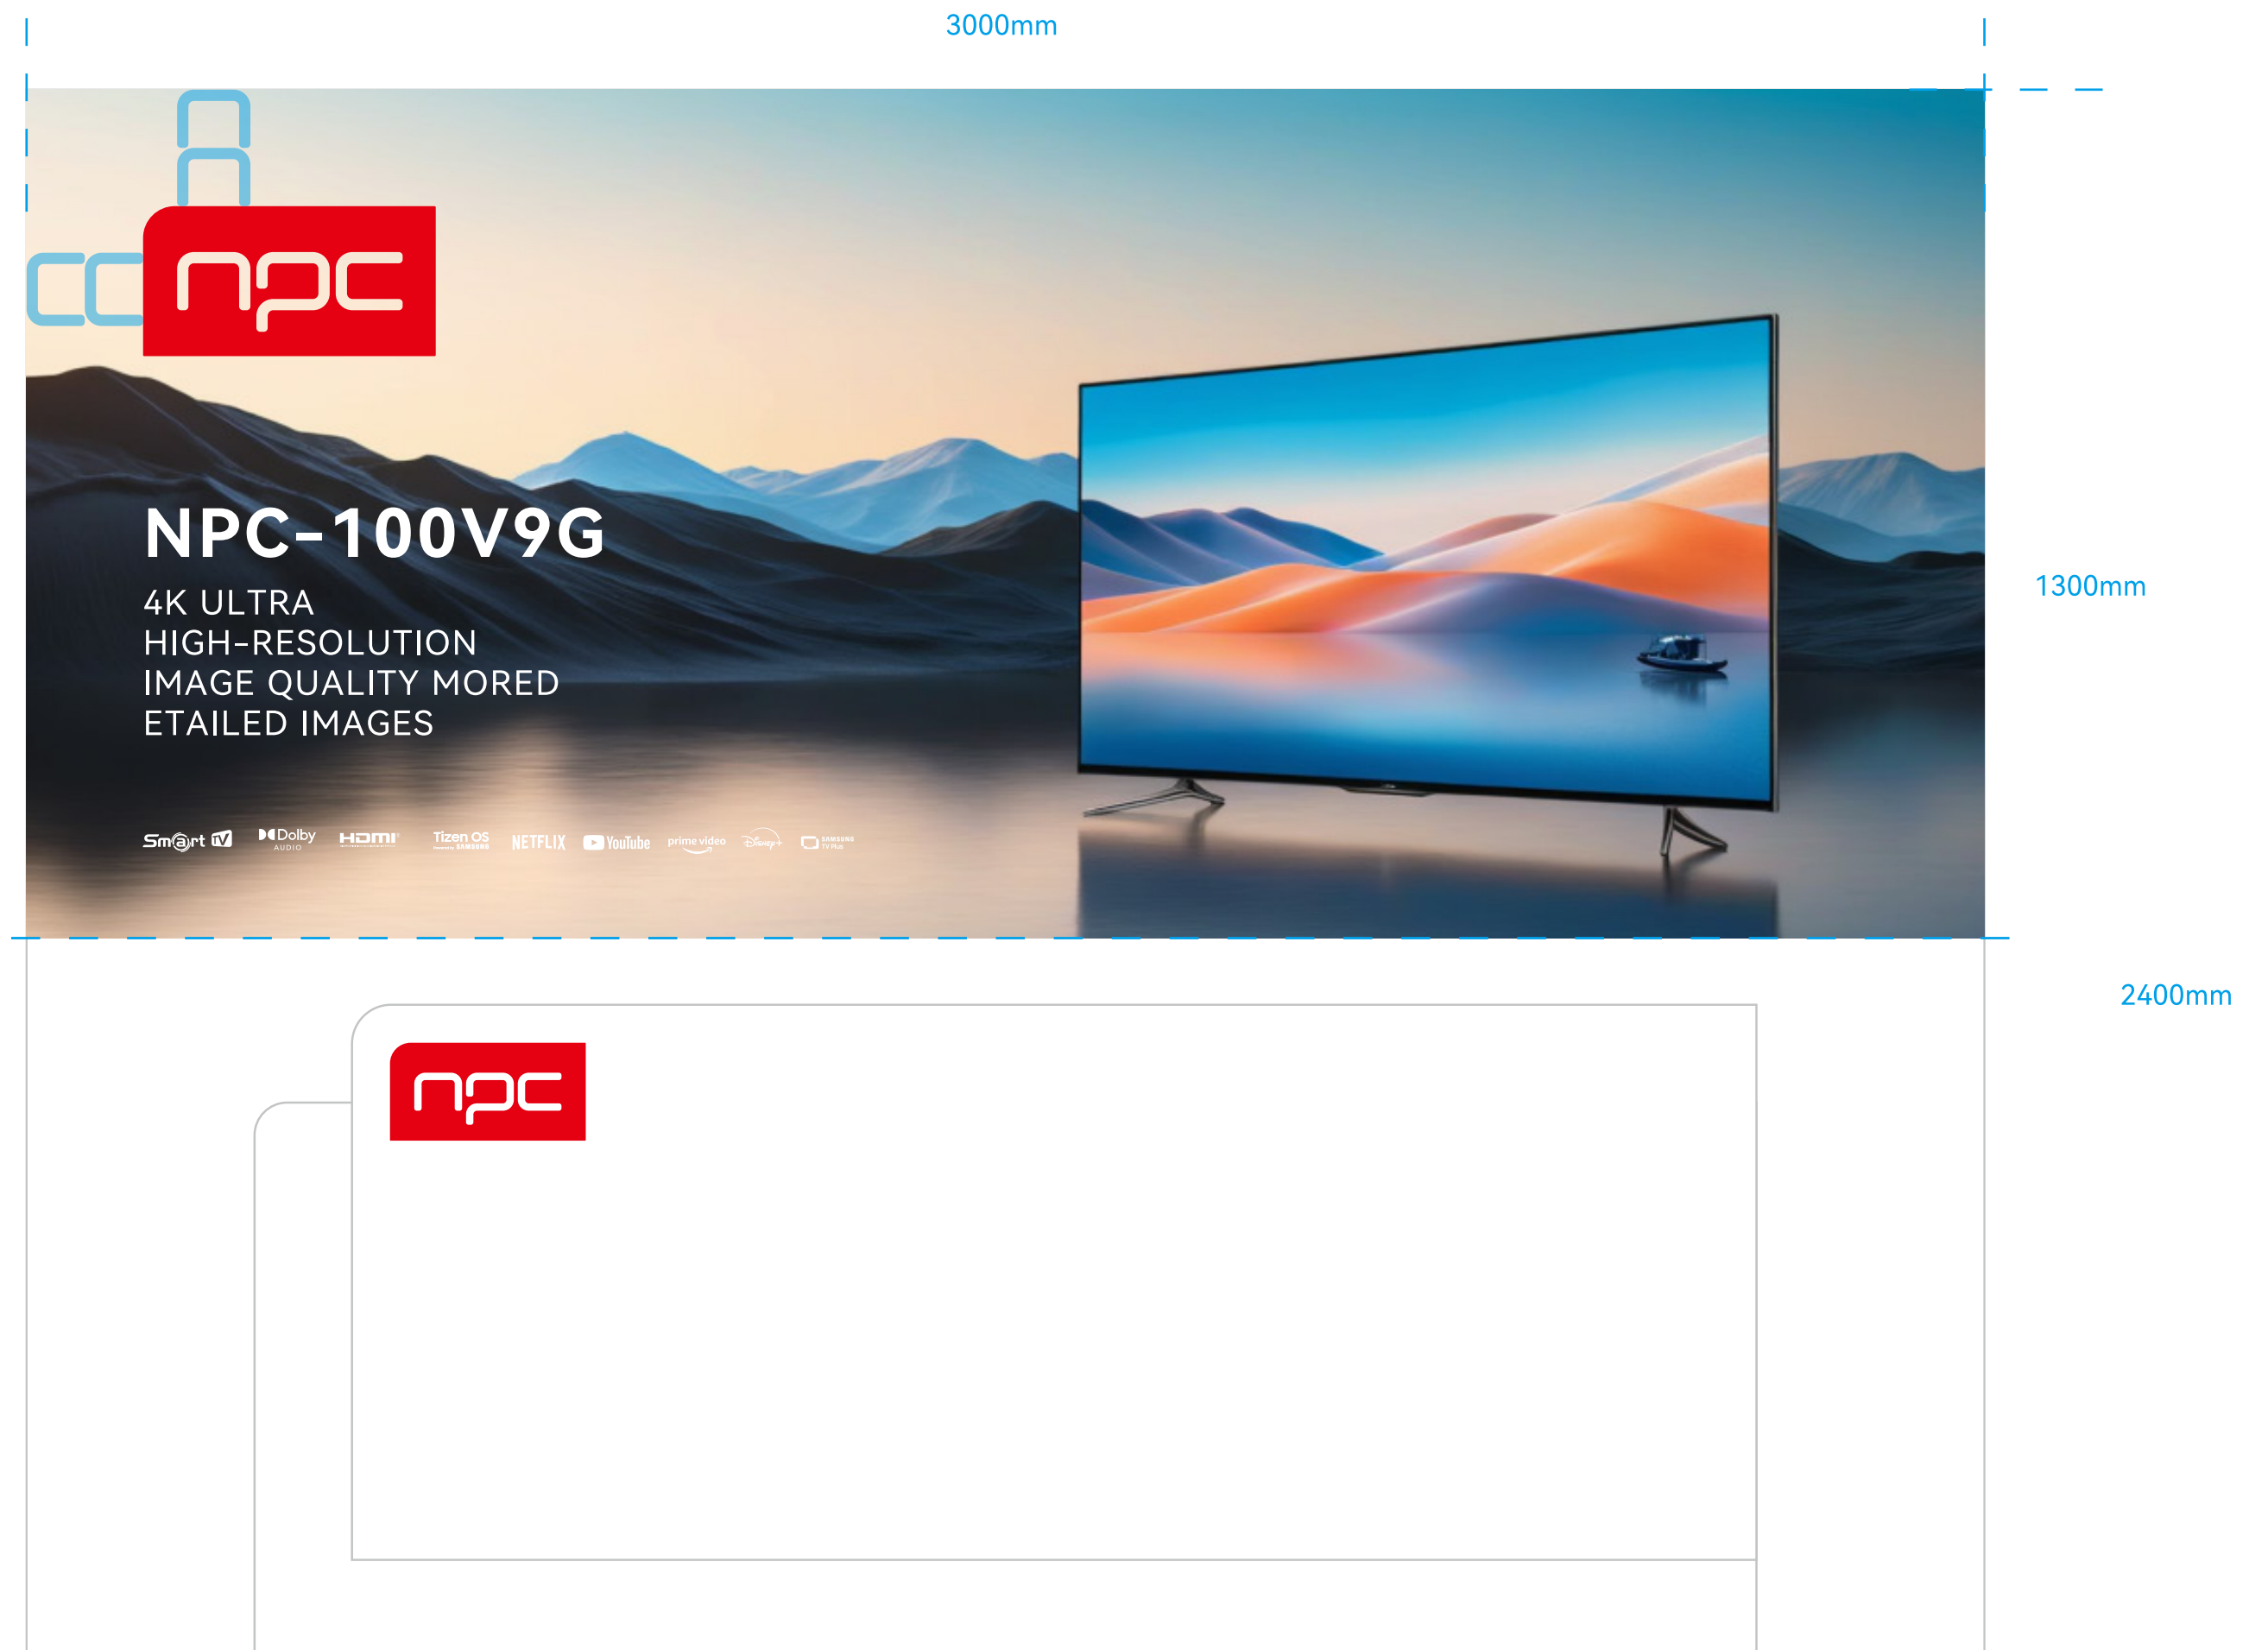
3000mm

npc

NPC-100V9G

4K ULTRA
HIGH-RESOLUTION
IMAGE QUALITY MORED
ETAILED IMAGES

Smart TV Dolby AUDIO HDMI Tizen OS SAMSUNG NETFLIX YouTube prime video Disney+ SAMSUNG TV Plus

1300mm

2400mm

npc